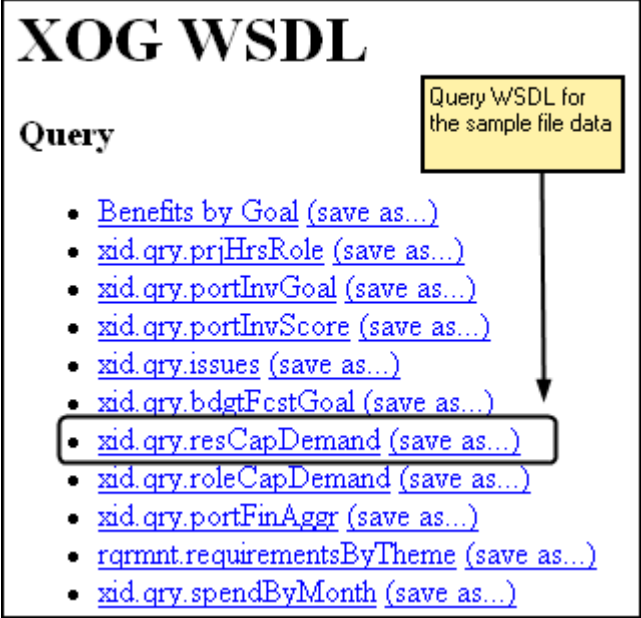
XOG WSDL

Query

Query WSDL for the sample file data

- Benefits by Goal (save as...)
- xid.qry.prjHrsRole (save as...)
- xid.qry.portInvGoal (save as...)
- xid.qry.portInvScore (save as...)
- xid.qry.issues (save as...)
- xid.qry.bdgtFcstGoal (save as...)
- xid.qry.resCapDemand (save as...)
- xid.qry.roleCapDemand (save as...)
- xid.qry.portFinAggr (save as...)
- rqrmnt.requirementsByTheme (save as...)
- xid.qry.spendByMonth (save as...)